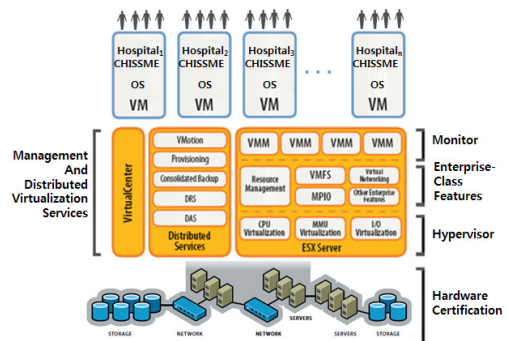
Hospital$_1$ CHISSME OS VM

Hospital$_2$ CHISSME OS VM

Hospital$_3$ CHISSME OS VM

Hospital$_n$ CHISSME OS VM

Management And Distributed Virtualization Services

VirtualCenter

VMotion

Provisioning

Consolidated Backup

DRS

DAS

Distributed Services

VMM VMM VMM VMM

Resource Management

VMFS

Virtual Networking

MPIO

Other Enterprise Features

CPU Virtualization

MMU Virtualization

I/O Virtualization

ESX Server

Monitor

Enterprise-Class Features

Hypervisor

STORAGE

NETWORK

NETWORK

SERVERS

SERVERS

STORAGE

Hardware Certification